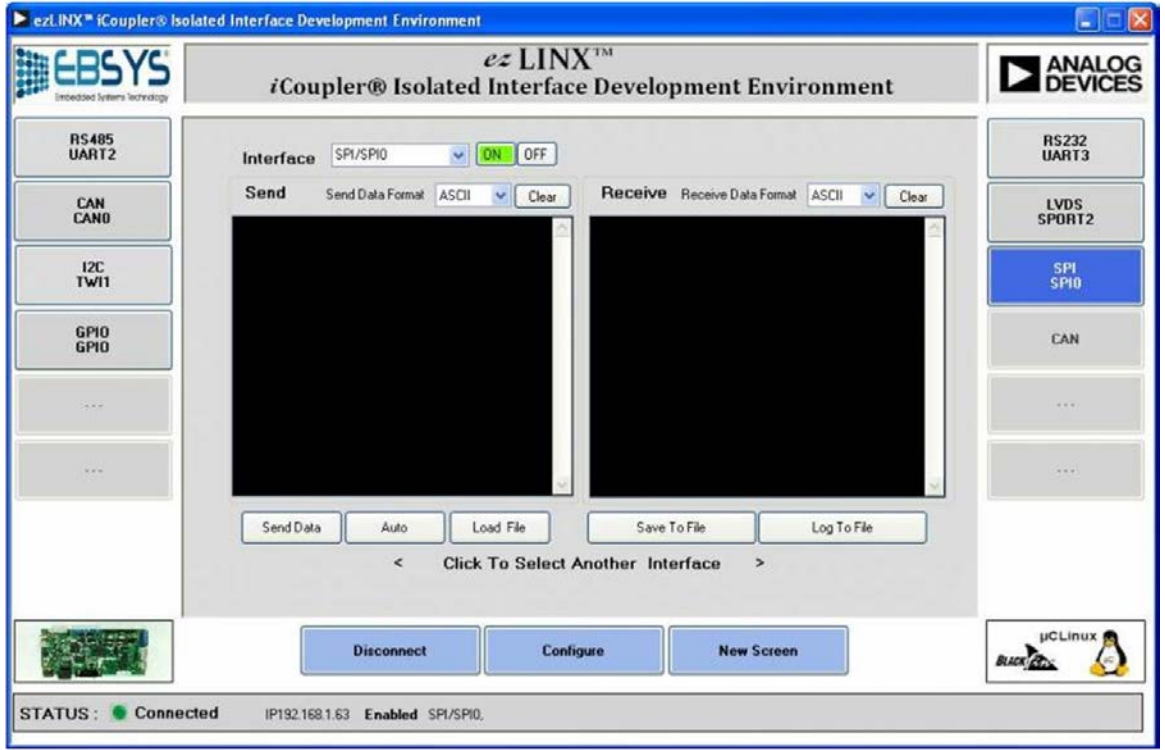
ezLINX™ iCoupler® Isolated Interface Development Environment

EBSYS
Embedded Systems Technology

ez LINX™
iCoupler® Isolated Interface Development Environment

ANALOG DEVICES

RS485
UART2

CAN
CAN0

I2C
TWI1

GPIO
GPIO

...

...

Interface SPI/SPI0 ON OFF

Send Send Data Format ASCII Clear

Receive Receive Data Format ASCII Clear

Send Data Auto Load File

Save To File Log To File

< Click To Select Another Interface >

RS232
UART3

LVDS
SPORT2

SPI
SPI0

CAN

...

...

Disconnect Configure New Screen

µCLinux
BLACKFIN

STATUS : Connected IP192.168.1.63 Enabled SPI/SPI0,